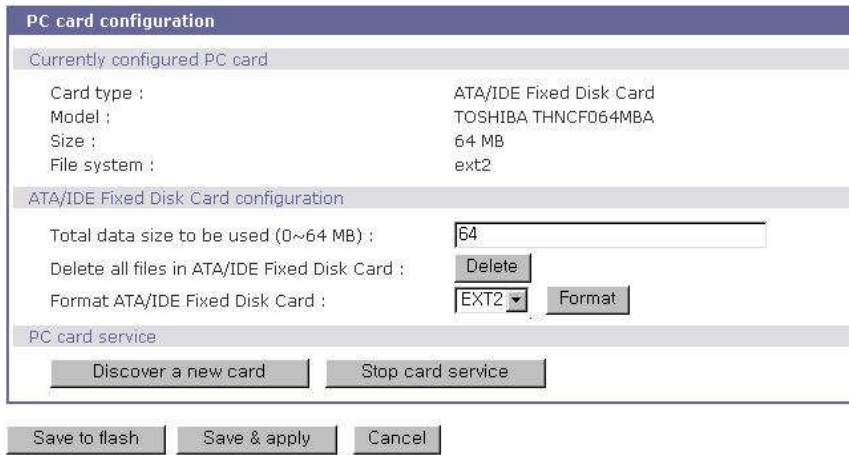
PC card configuration

Currently configured PC card

| | |
|---|---|
| Card type : | ATA/IDE Fixed Disk Card |
| Model : | TOSHIBA THNCF064MBA |
| Size : | 64 MB |
| File system : | ext2 |

ATA/IDE Fixed Disk Card configuration

| | |
|---|---|
| Total data size to be used (0~64 MB) : | 64 |
| Delete all files in ATA/IDE Fixed Disk Card : | Delete |
| Format ATA/IDE Fixed Disk Card : | EXT2 Format |

PC card service

Discover a new card

Stop card service

Save to flash

Save & apply

Cancel